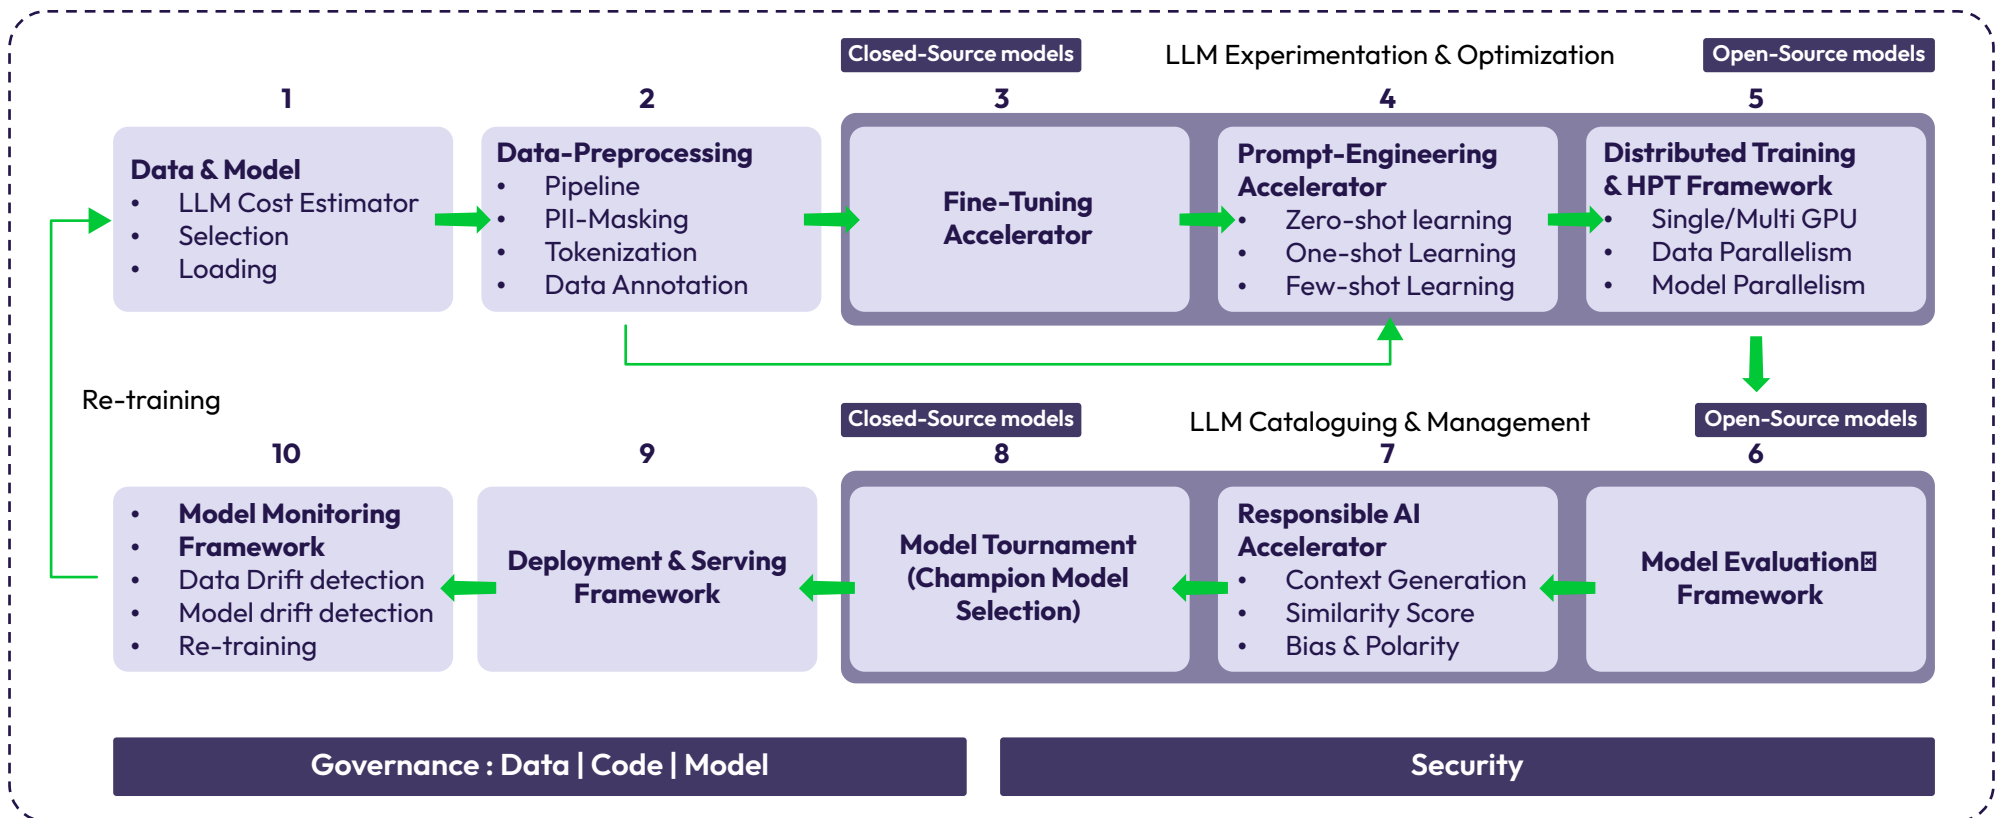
Closed-Source models

LLM Experimentation & Optimization

Open-Source models

1

Data & Model
- LLM Cost Estimator
- Selection
- Loading

2

Data-Preprocessing
- Pipeline
- PII-Masking
- Tokenization
- Data Annotation

3

Fine-Tuning Accelerator

4

Prompt-Engineering Accelerator
- Zero-shot learning
- One-shot Learning
- Few-shot Learning

5

Distributed Training & HPT Framework
- Single/Multi GPU
- Data Parallelism
- Model Parallelism

Re-training

Closed-Source models

LLM Cataloguing & Management

Open-Source models

10

- Model Monitoring
- Framework
- Data Drift detection
- Model drift detection
- Re-training

9

Deployment & Serving Framework

8

Model Tournament (Champion Model Selection)

7

Responsible AI Accelerator
- Context Generation
- Similarity Score
- Bias & Polarity

6

Model Evaluation Framework

Governance : Data | Code | Model

Security